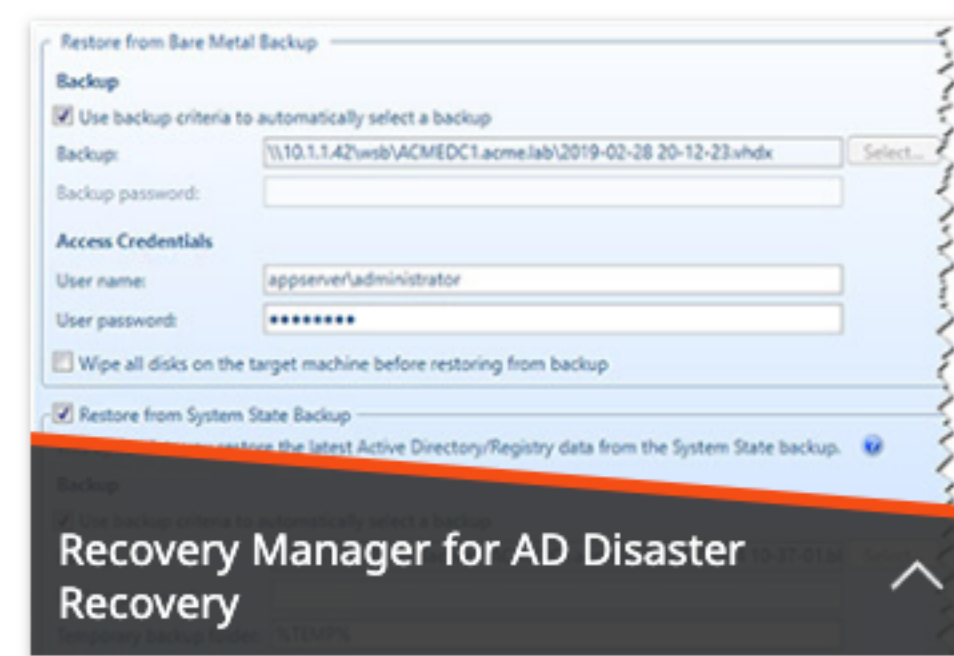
Restore from Bare Metal Backup

Backup

Use backup criteria to automatically select a backup

Backup: \\10.1.1.42\wsb\ACMEDC1.acme.lab\2019-02-28 20-12-23.vhdx Select...

Backup password:

Access Credentials

User name: appserver\administrator

User password: •••••••••

Wipe all disks on the target machine before restoring from backup

Restore from System State Backup

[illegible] restore the latest Active Directory/Registry data from the System State backup.

Backup

Use backup criteria to automatically select a backup

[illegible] Select

Temporary backup folder: %TEMP%

Recovery Manager for AD Disaster Recovery